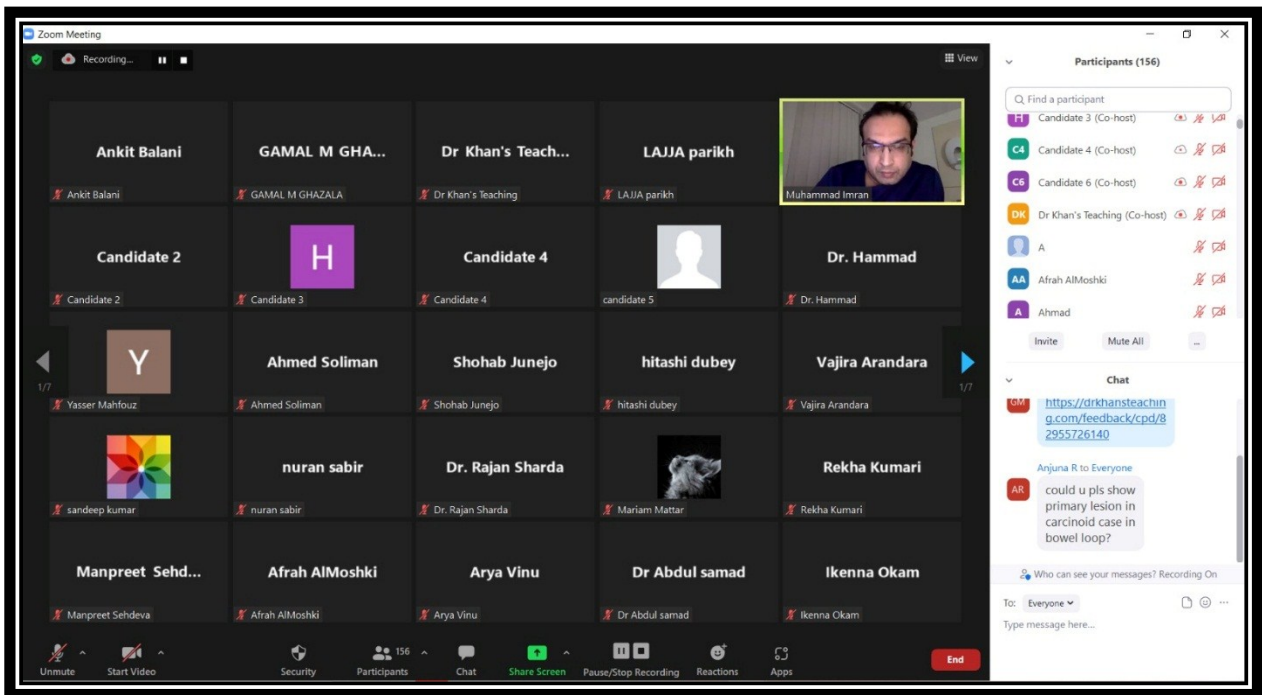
Zoom Meeting

Recording...

View

Ankit Balani
Ankit Balani

GAMAL M GHA...
GAMAL M GHAZALA

Dr Khan's Teach...
Dr Khan's Teaching

LAJJA parikh
LAJJA parikh

Muhammad Imran

Candidate 2
Candidate 2

H
Candidate 3

Candidate 4
Candidate 4

candidate 5

Dr. Hammad
Dr. Hammad

1/7

Y
Yasser Mahfouz

Ahmed Soliman
Ahmed Soliman

Shohab Junejo
Shohab Junejo

hitashi dubey
hitashi dubey

Vajira Arandara
Vajira Arandara

1/7

sandeep kumar

nuran sabir
nuran sabir

Dr. Rajan Sharda
Dr. Rajan Sharda

Mariam Mattar

Rekha Kumari
Rekha Kumari

Manpreet Sehd...
Manpreet Sehdeva

Afrah AlMoshki
Afrah AlMoshki

Arya Vinu
Arya Vinu

Dr Abdul samad
Dr Abdul samad

Ikenna Okam
Ikenna Okam

Unmute
Start Video
Security
156
Participants
Chat
Share Screen
Pause/Stop Recording
Reactions
Apps
End

Participants (156)

Find a participant

H Candidate 3 (Co-host)
C4 Candidate 4 (Co-host)
C6 Candidate 6 (Co-host)
DK Dr Khan's Teaching (Co-host)
A
AA Afrah AlMoshki
A Ahmad

Invite
Mute All
...

Chat

GM https://drkhansteaching.com/feedback/cpd/82955726140

Anjuna R to Everyone
AR could u pls show primary lesion in carcinoid case in bowel loop?

Who can see your messages? Recording On

To: Everyone
Type message here...